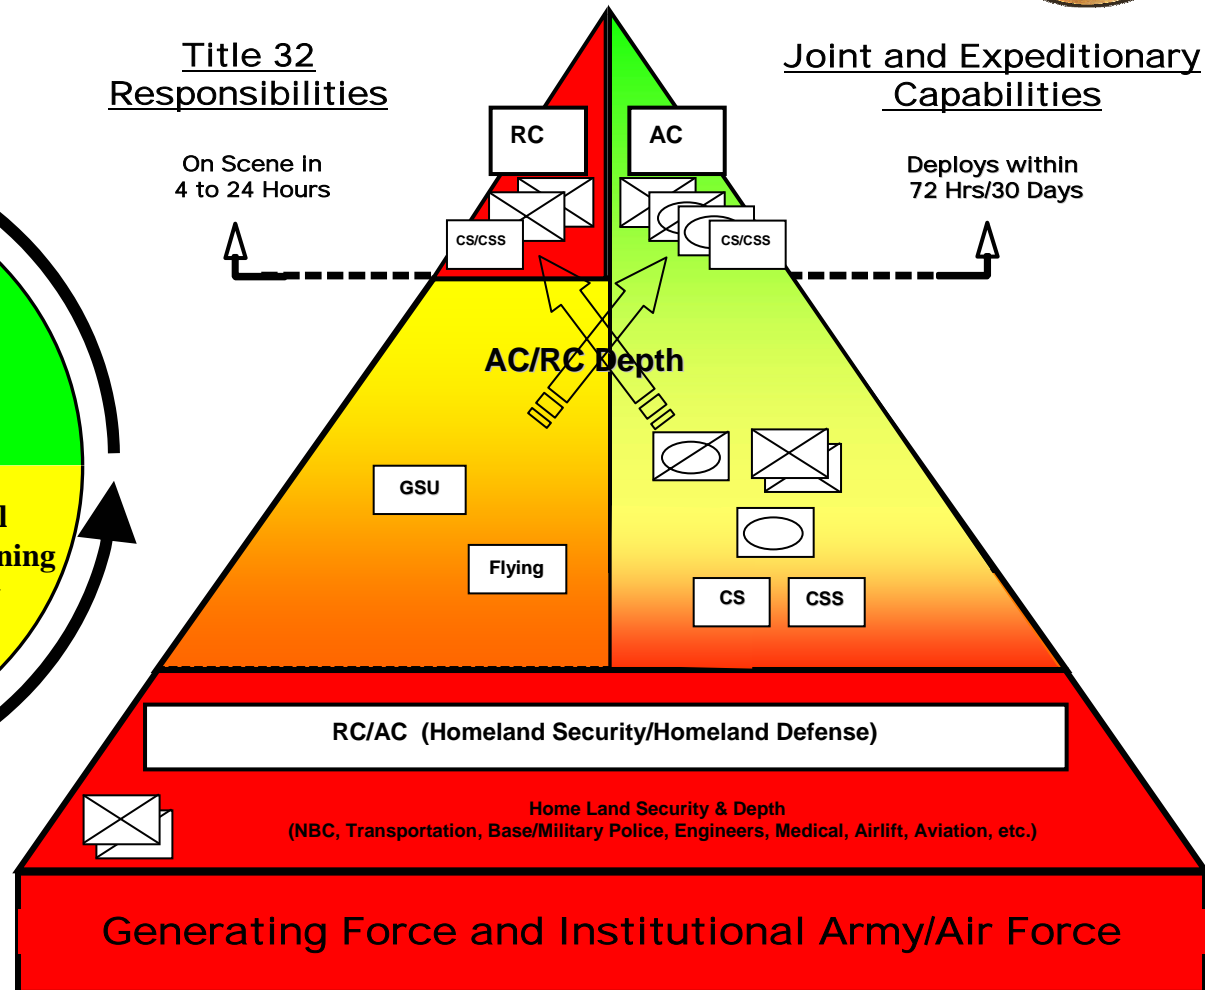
Title 32 Responsibilities

On Scene in 4 to 24 Hours

Joint and Expeditionary Capabilities

Deploys within 72 Hrs/30 Days

RC

AC

CS/CSS

CS/CSS

AC/RC Depth

GSU

Flying

CS

CSS

l
ning

RC/AC (Homeland Security/Homeland Defense)

Home Land Security & Depth
(NBC, Transportation, Base/Military Police, Engineers, Medical, Airlift, Aviation, etc.)

Generating Force and Institutional Army/Air Force